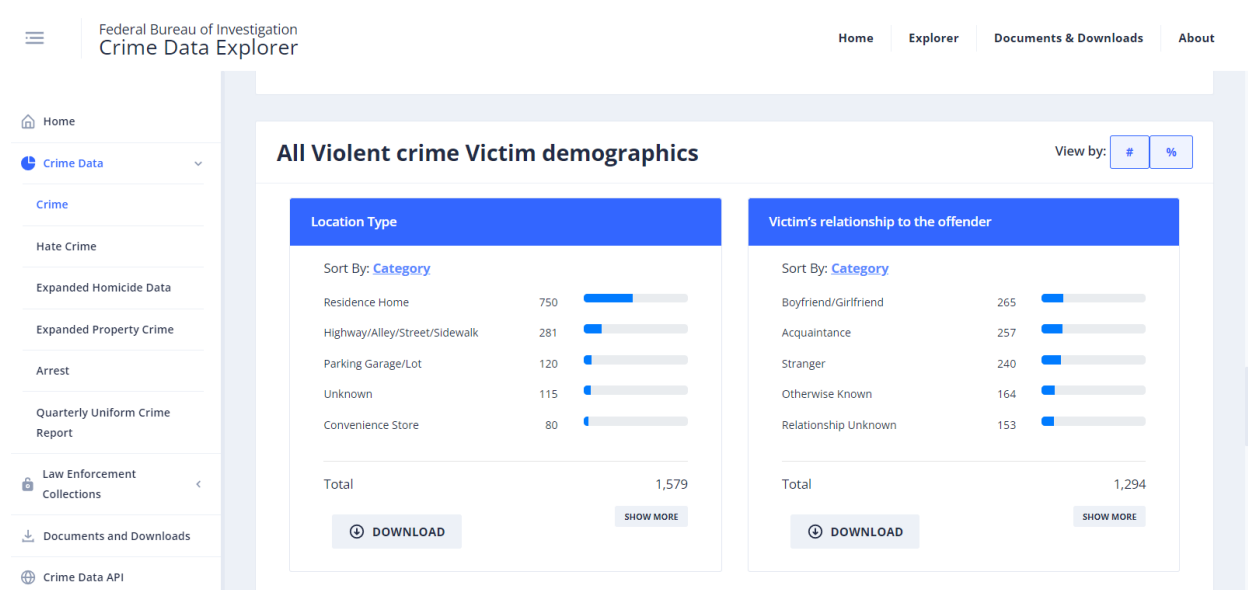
Federal Bureau of Investigation
Crime Data Explorer

Home | Explorer | Documents & Downloads | About

Home
Crime Data
Crime
Hate Crime
Expanded Homicide Data
Expanded Property Crime
Arrest
Quarterly Uniform Crime Report
Law Enforcement Collections
Documents and Downloads
Crime Data API

All Violent crime Victim demographics

View by: # %

Location Type

Sort By: Category

| | |
|---|---|
| Residence Home | 750 |
| Highway/Alley/Street/Sidewalk | 281 |
| Parking Garage/Lot | 120 |
| Unknown | 115 |
| Convenience Store | 80 |

Total 1,579

DOWNLOAD

SHOW MORE

Victim's relationship to the offender

Sort By: Category

| | |
|---|---|
| Boyfriend/Girlfriend | 265 |
| Acquaintance | 257 |
| Stranger | 240 |
| Otherwise Known | 164 |
| Relationship Unknown | 153 |

Total 1,294

DOWNLOAD

SHOW MORE